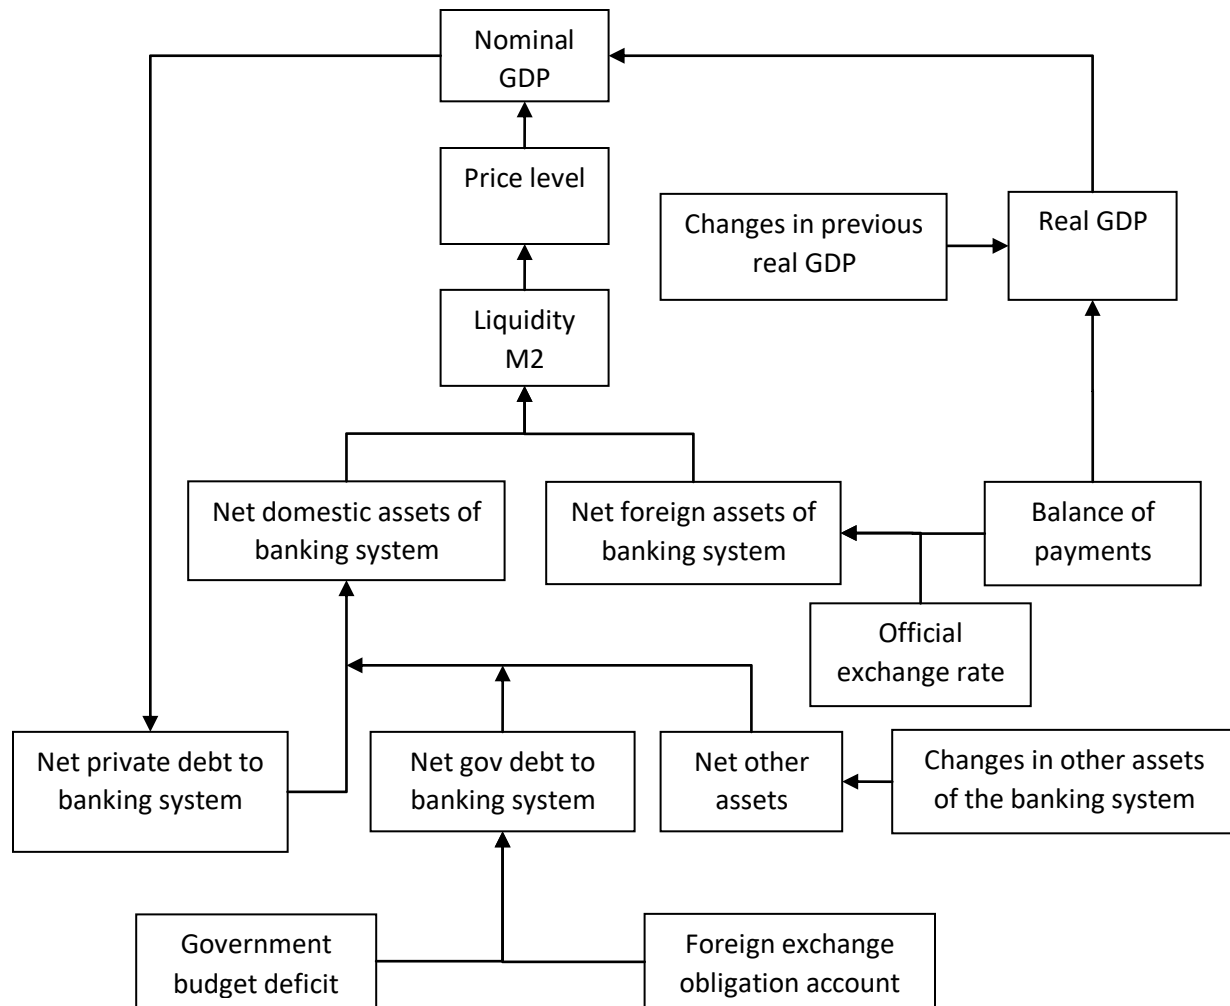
Nominal GDP

Price level

Changes in previous real GDP

Real GDP

Liquidity M2

Net domestic assets of banking system

Net foreign assets of banking system

Balance of payments

Official exchange rate

Net private debt to banking system

Net gov debt to banking system

Net other assets

Changes in other assets of the banking system

Government budget deficit

Foreign exchange obligation account